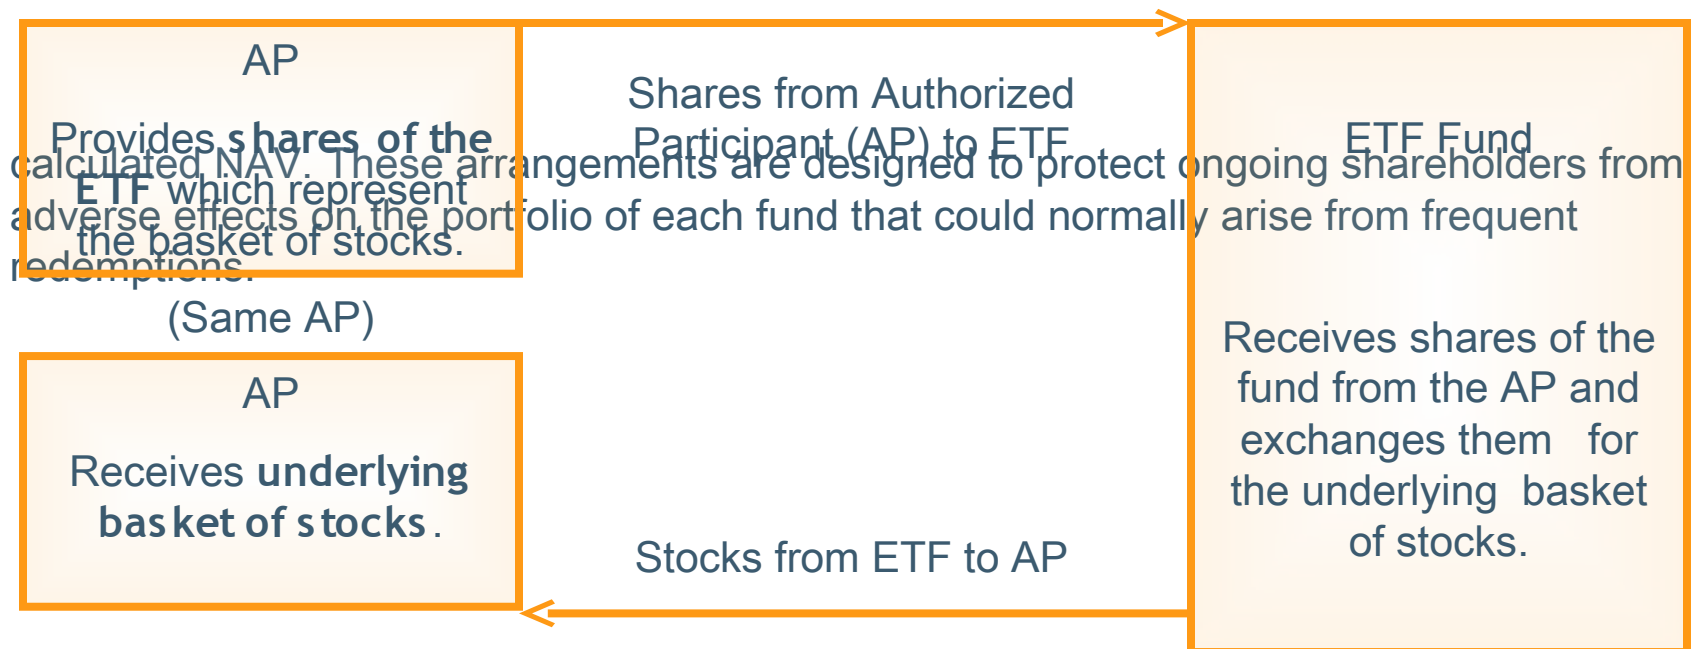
AP

Provides shares of the ETF which represent the basket of stocks.

Shares from Authorized Participant (AP) to ETF

ETF Fund

calculated NAV. These arrangements are designed to protect ongoing shareholders from adverse effects on the portfolio of each fund that could normally arise from frequent redemptions.

(Same AP)

AP

Receives underlying basket of stocks.

Receives shares of the fund from the AP and exchanges them for the underlying basket of stocks.

Stocks from ETF to AP